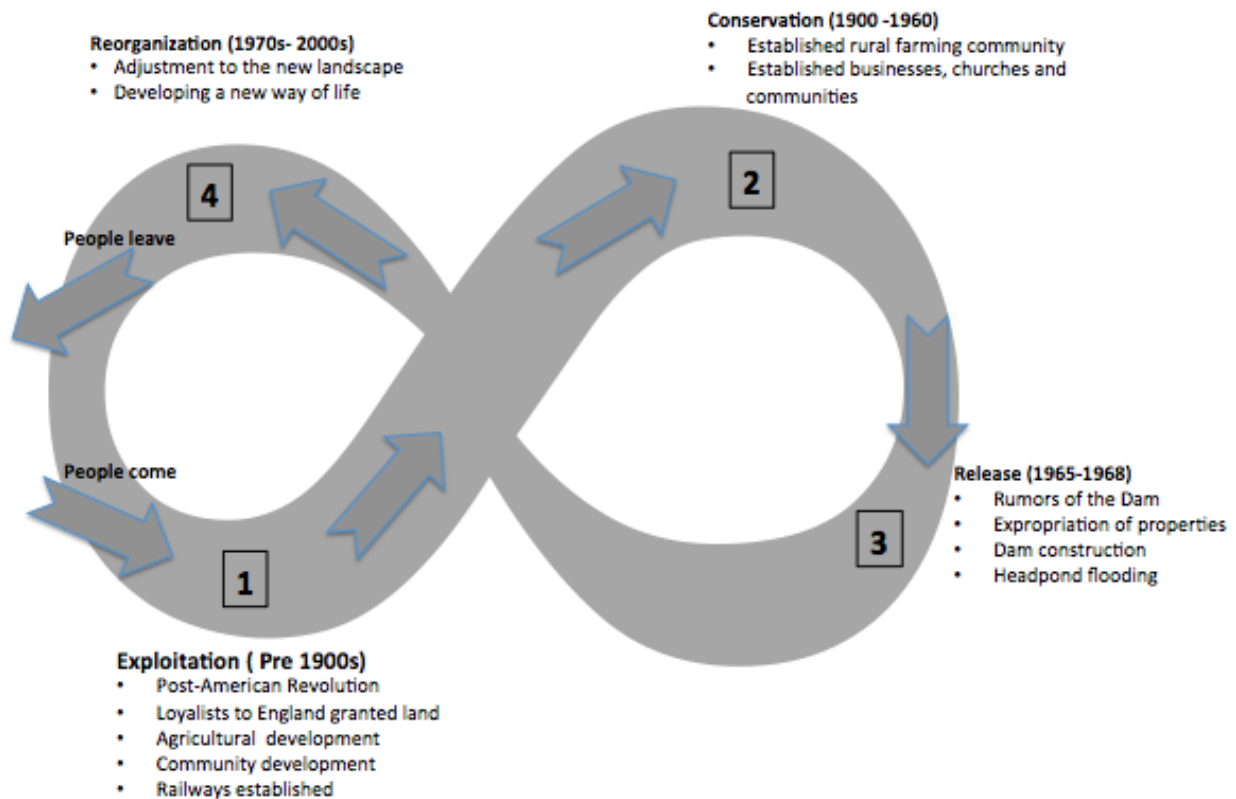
Reorganization (1970s- 2000s)
• Adjustment to the new landscape
• Developing a new way of life

Conservation (1900 -1960)
• Established rural farming community
• Established businesses, churches and communities

4

2

People leave

People come

1

3

Release (1965-1968)
• Rumors of the Dam
• Expropriation of properties
• Dam construction
• Headpond flooding

Exploitation ( Pre 1900s)
• Post-American Revolution
• Loyalists to England granted land
• Agricultural development
• Community development
• Railways established